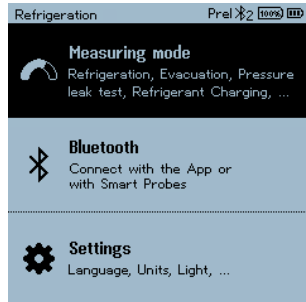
Refrigeration Prel 2 100%

Measuring mode
Refrigeration, Evacuation, Pressure leak test, Refrigerant Charging, ...

Bluetooth
Connect with the App or with Smart Probes

Settings
Language, Units, Light, ...